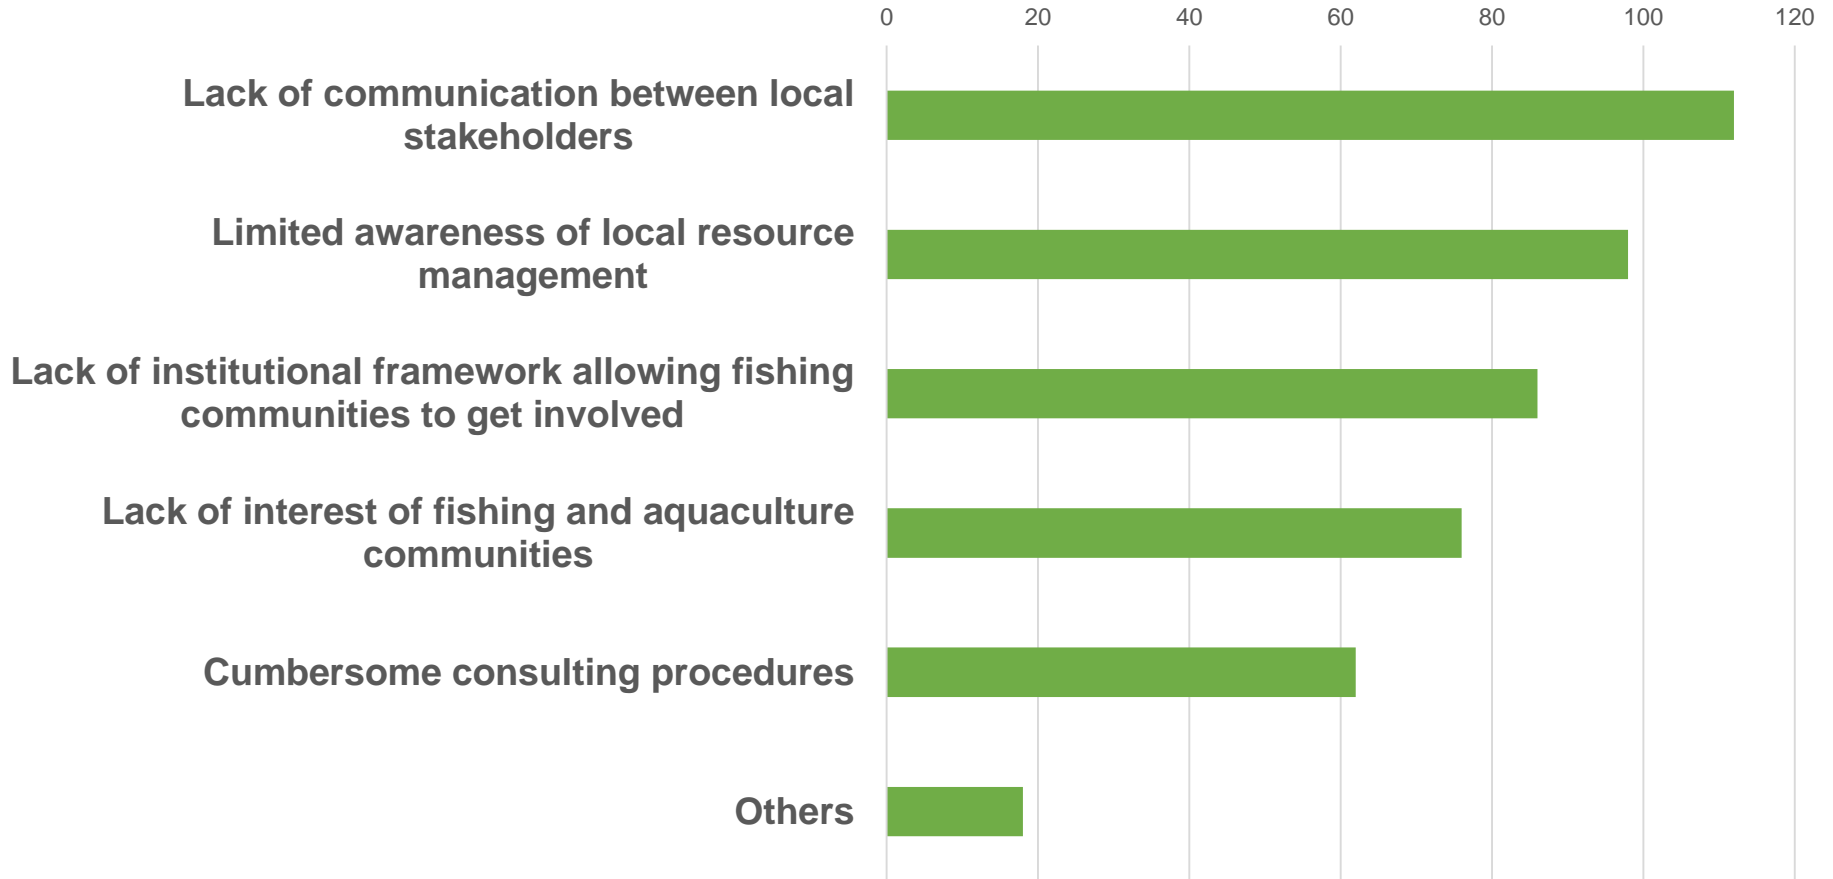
0 20 40 60 80 100 120

Lack of communication between local stakeholders

Limited awareness of local resource management

Lack of institutional framework allowing fishing communities to get involved

Lack of interest of fishing and aquaculture communities

Cumbersome consulting procedures

Others